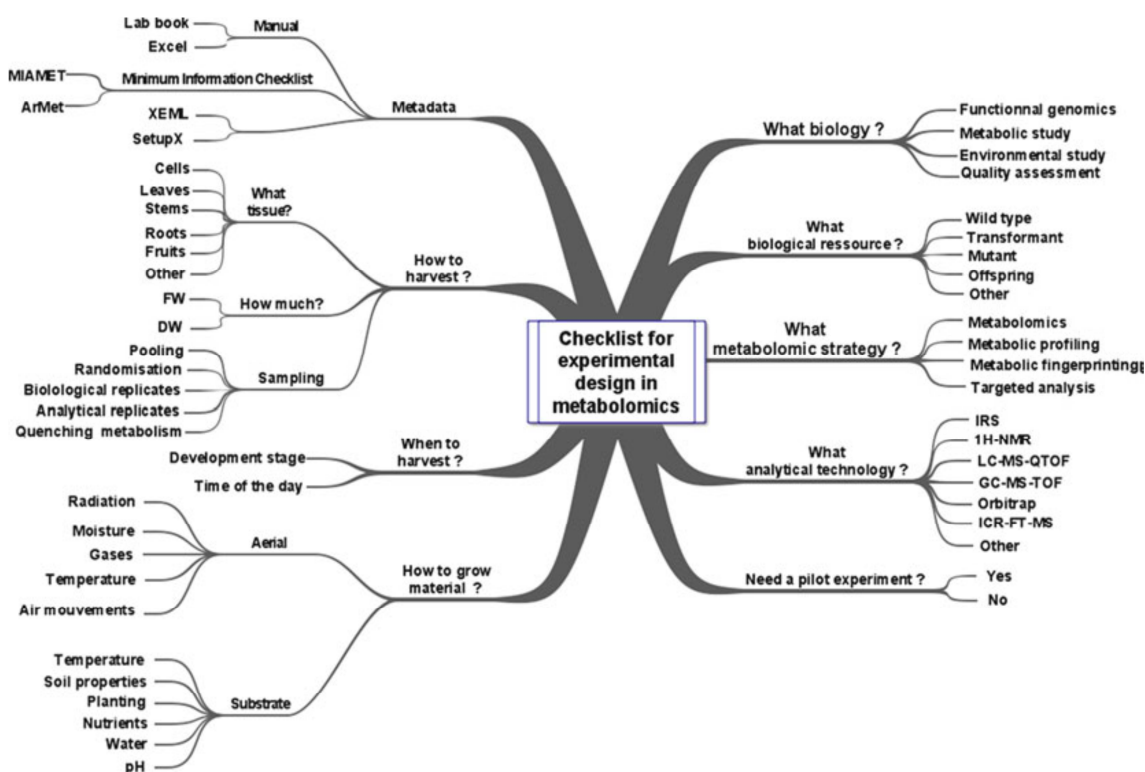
Checklist for experimental design in metabolomics

Metadata
Manual
Lab book
Excel
Minimum Information Checklist
MIAMET
ArMet
XEML
SetupX

How to harvest ?
What tissue?
Cells
Leaves
Stems
Roots
Fruits
Other
How much?
FW
DW
Sampling
Pooling
Randomisation
Biolological replicates
Analytical replicates
Quenching metabolism

When to harvest ?
Development stage
Time of the day

How to grow material ?
Aerial
Radiation
Moisture
Gases
Temperature
Air mouvements
Substrate
Temperature
Soil properties
Planting
Nutrients
Water
pH

What biology ?
Functionnal genomics
Metabolic study
Environmental study
Quality assessment

What biological ressource ?
Wild type
Transformant
Mutant
Offspring
Other

What metabolomic strategy ?
Metabolomics
Metabolic profiling
Metabolic fingerprinting
Targeted analysis

What analytical technology ?
IRS
1H-NMR
LC-MS-QTOF
GC-MS-TOF
Orbitrap
ICR-FT-MS
Other

Need a pilot experiment ?
Yes
No